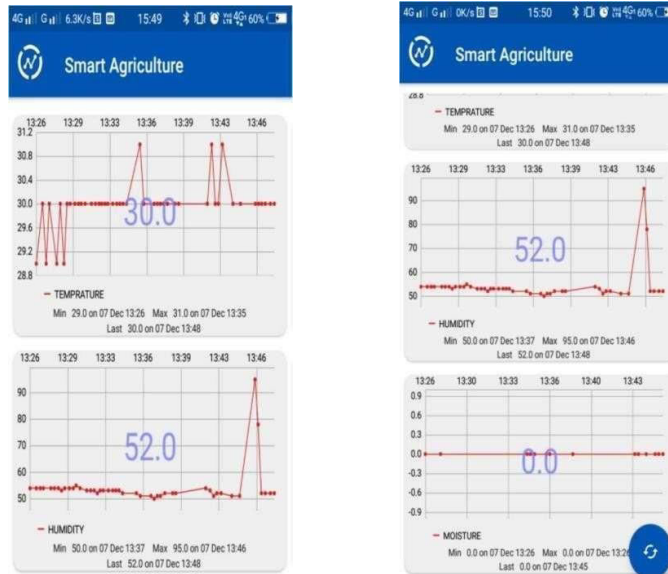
4G G 6.3K/s 15:49 60%

Smart Agriculture

13:26 13:29 13:33 13:36 13:39 13:43 13:46

31.2
30.8
30.4
30.0
29.6
29.2
28.8

30.0

— TEMPRATURE
Min 29.0 on 07 Dec 13:26 Max 31.0 on 07 Dec 13:35
Last 30.0 on 07 Dec 13:48

13:26 13:29 13:33 13:36 13:39 13:43 13:46

90
80
70
60
50

52.0

— HUMIDITY
Min 50.0 on 07 Dec 13:37 Max 95.0 on 07 Dec 13:46
Last 52.0 on 07 Dec 13:48

4G G 0K/s 15:50 60%

Smart Agriculture

28.8

— TEMPRATURE
Min 29.0 on 07 Dec 13:26 Max 31.0 on 07 Dec 13:35
Last 30.0 on 07 Dec 13:48

13:26 13:29 13:33 13:36 13:39 13:43 13:46

90
80
70
60
50

52.0

— HUMIDITY
Min 50.0 on 07 Dec 13:37 Max 95.0 on 07 Dec 13:46
Last 52.0 on 07 Dec 13:48

13:26 13:30 13:33 13:36 13:40 13:43

0.9
0.6
0.3
0.0
-0.3
-0.6
-0.9

0.0

— MOISTURE
Min 0.0 on 07 Dec 13:26 Max 0.0 on 07 Dec 13:26
Last 0.0 on 07 Dec 13:45